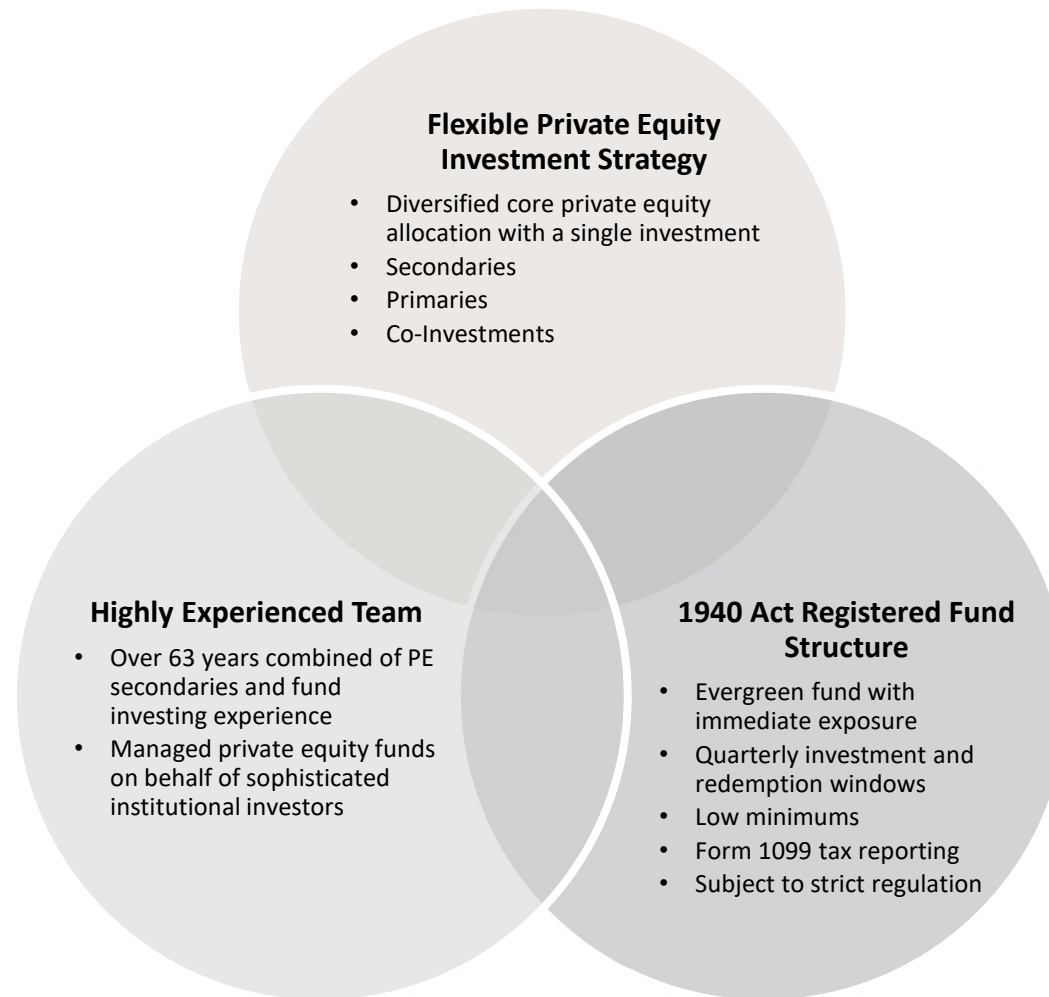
**Flexible Private Equity Investment Strategy**

- Diversified core private equity allocation with a single investment
- Secondaries
- Primaries
- Co-Investments

**Highly Experienced Team**

- Over 63 years combined of PE secondaries and fund investing experience
- Managed private equity funds on behalf of sophisticated institutional investors

**1940 Act Registered Fund Structure**

- Evergreen fund with immediate exposure
- Quarterly investment and redemption windows
- Low minimums
- Form 1099 tax reporting
- Subject to strict regulation